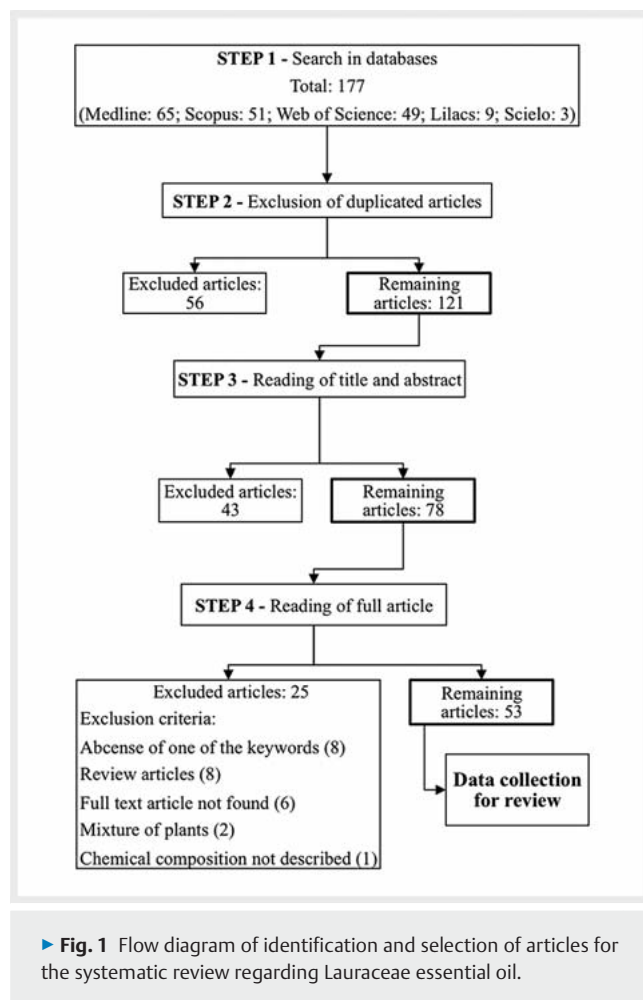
STEP 1 - Search in databases
Total: 177
(Medline: 65; Scopus: 51; Web of Science: 49; Lilacs: 9; Scielo: 3)

STEP 2 - Exclusion of duplicated articles

Excluded articles: 56

Remaining articles: 121

STEP 3 - Reading of title and abstract

Excluded articles: 43

Remaining articles: 78

STEP 4 - Reading of full article

Excluded articles: 25
Exclusion criteria:
Abcense of one of the keywords (8)
Review articles (8)
Full text article not found (6)
Mixture of plants (2)
Chemical composition not described (1)

Remaining articles: 53

Data collection for review

▸ Fig. 1 Flow diagram of identification and selection of articles for the systematic review regarding Lauraceae essential oil.